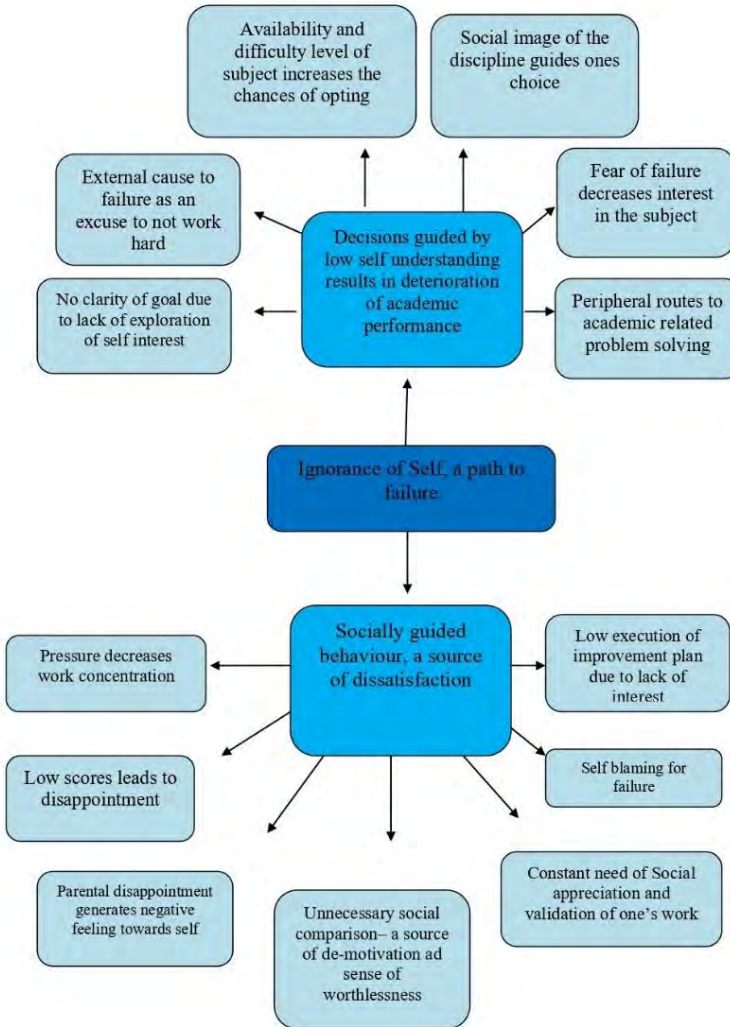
Availability and difficulty level of subject increases the chances of opting

Social image of the discipline guides ones choice

External cause to failure as an excuse to not work hard

Decisions guided by low self understanding results in deterioration of academic performance

Fear of failure decreases interest in the subject

No clarity of goal due to lack of exploration of self interest

Peripheral routes to academic related problem solving

Ignorance of Self, a path to failure

Pressure decreases work concentration

Socially guided behaviour, a source of dissatisfaction

Low execution of improvement plan due to lack of interest

Low scores leads to disappointment

Self blaming for failure

Constant need of Social appreciation and validation of one's work

Parental disappointment generates negative feeling towards self

Unnecessary social comparison– a source of de-motivation ad sense of worthlessness